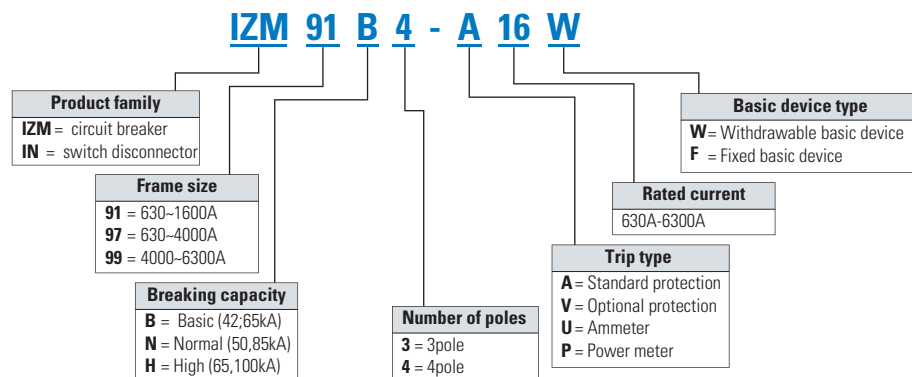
IZM 91 B 4 - A 16 W

Product family
IZM = circuit breaker
IN = switch disconnector

Frame size
91 = 630~1600A
97 = 630~4000A
99 = 4000~6300A

Breaking capacity
B = Basic (42;65kA)
N = Normal (50,85kA)
H = High (65,100kA)

Number of poles
3 = 3pole
4 = 4pole

Trip type
A = Standard protection
V = Optional protection
U = Ammeter
P = Power meter

Rated current
630A-6300A

Basic device type
W = Withdrawable basic device
F = Fixed basic device